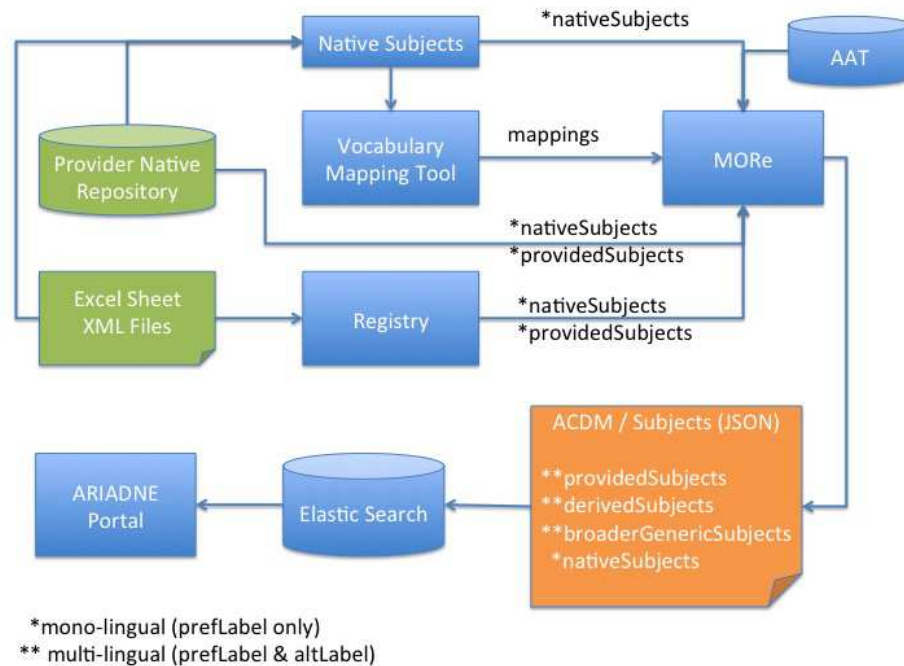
Native Subjects

*nativeSubjects

AAT

Vocabulary Mapping Tool

mappings

MORe

Provider Native Repository

*nativeSubjects
*providedSubjects

Excel Sheet XML Files

Registry

*nativeSubjects
*providedSubjects

ACDM / Subjects (JSON)

**providedSubjects
**derivedSubjects
**broaderGenericSubjects
*nativeSubjects

ARIADNE Portal

Elastic Search

*mono-lingual (prefLabel only)
** multi-lingual (prefLabel & altLabel)